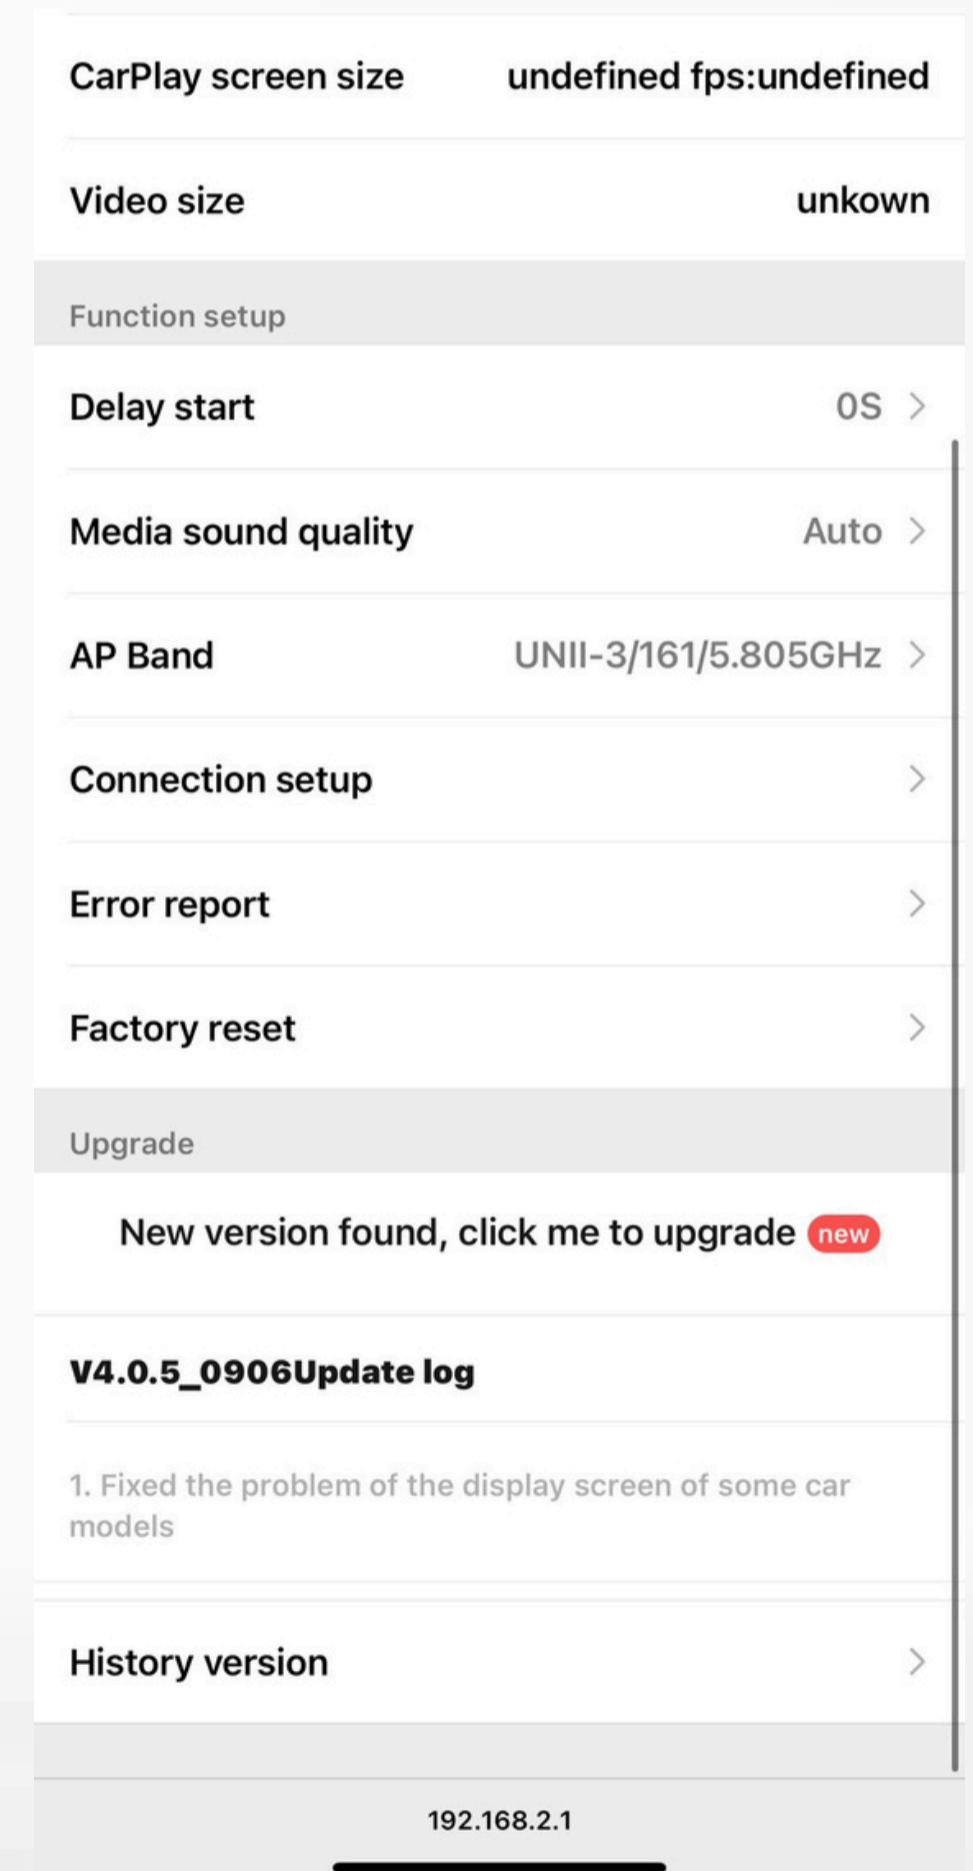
CarPlay screen size undefined fps:undefined

Video size unkown

Function setup

Delay start 0S >

Media sound quality Auto >

AP Band UNII-3/161/5.805GHz >

Connection setup >

Error report >

Factory reset >

Upgrade

New version found, click me to upgrade new

V4.0.5_0906Update log

1. Fixed the problem of the display screen of some car models

History version >

192.168.2.1